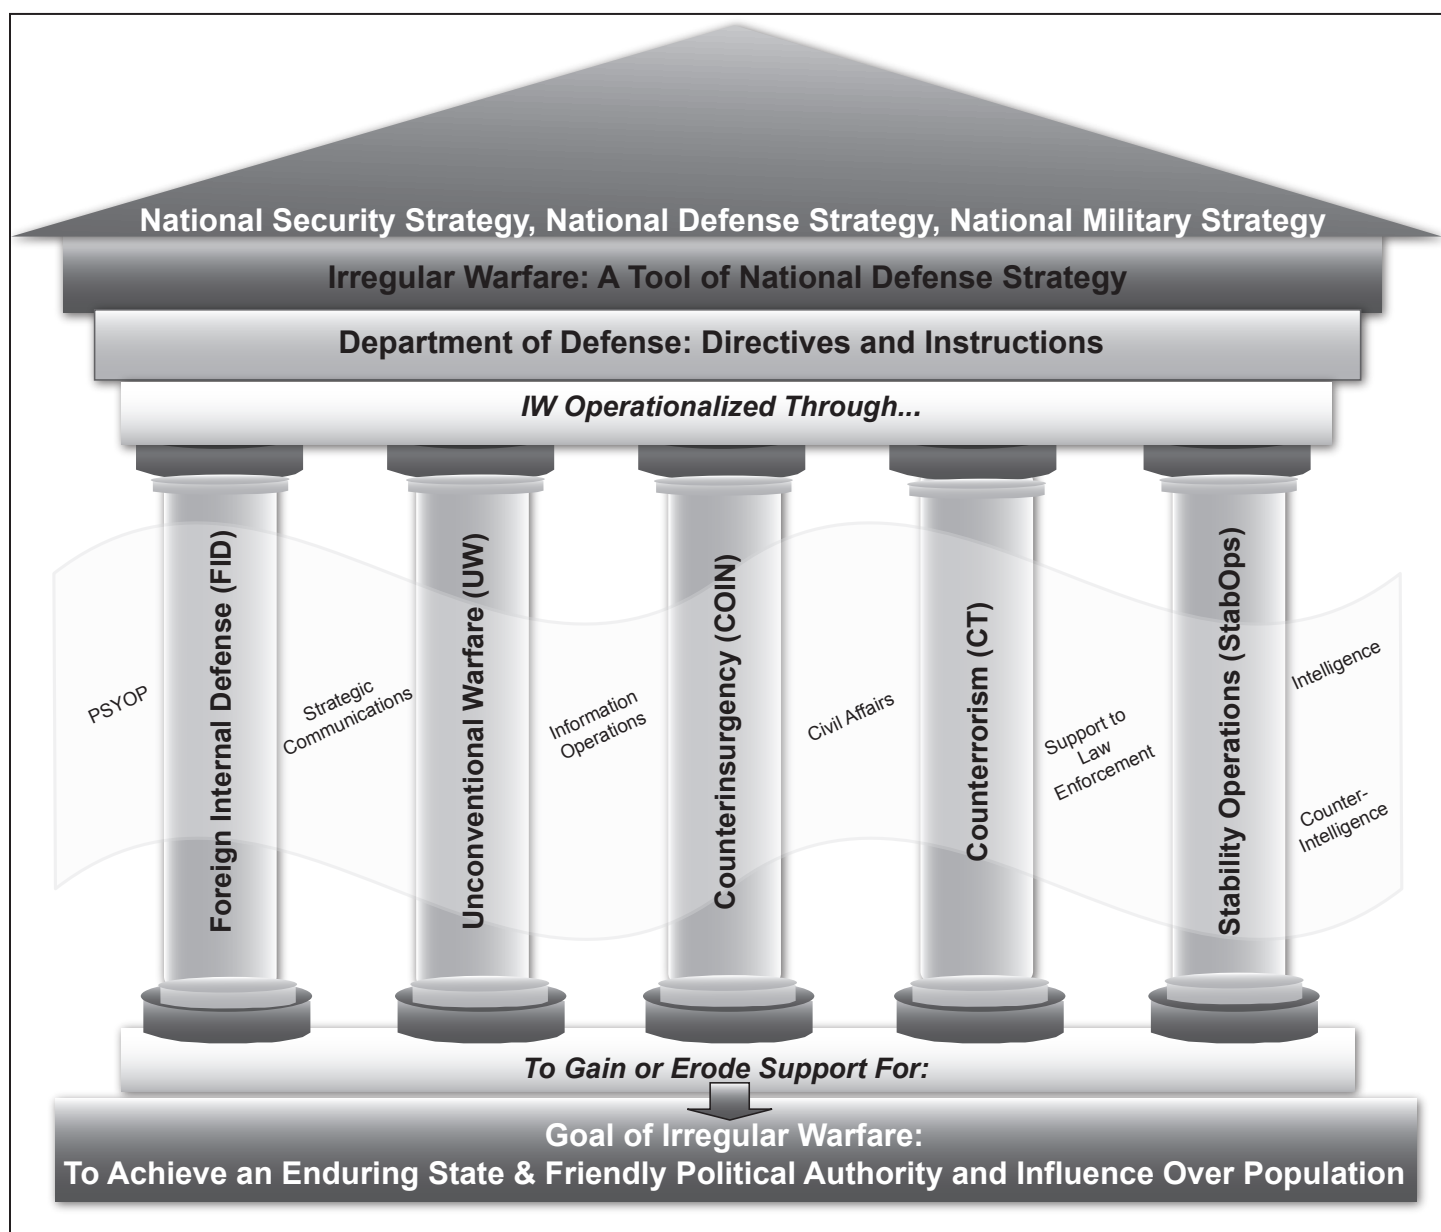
National Security Strategy, National Defense Strategy, National Military Strategy

Irregular Warfare: A Tool of National Defense Strategy

Department of Defense: Directives and Instructions

IW Operationalized Through...

PSYOP

Foreign Internal Defense (FID)

Strategic Communications

Unconventional Warfare (UW)

Information Operations

Counterinsurgency (COIN)

Civil Affairs

Counterrorism (CT)

Support to Law Enforcement

Stability Operations (StabOps)

Intelligence

Counter-Intelligence

To Gain or Erode Support For:

Goal of Irregular Warfare:
To Achieve an Enduring State & Friendly Political Authority and Influence Over Population